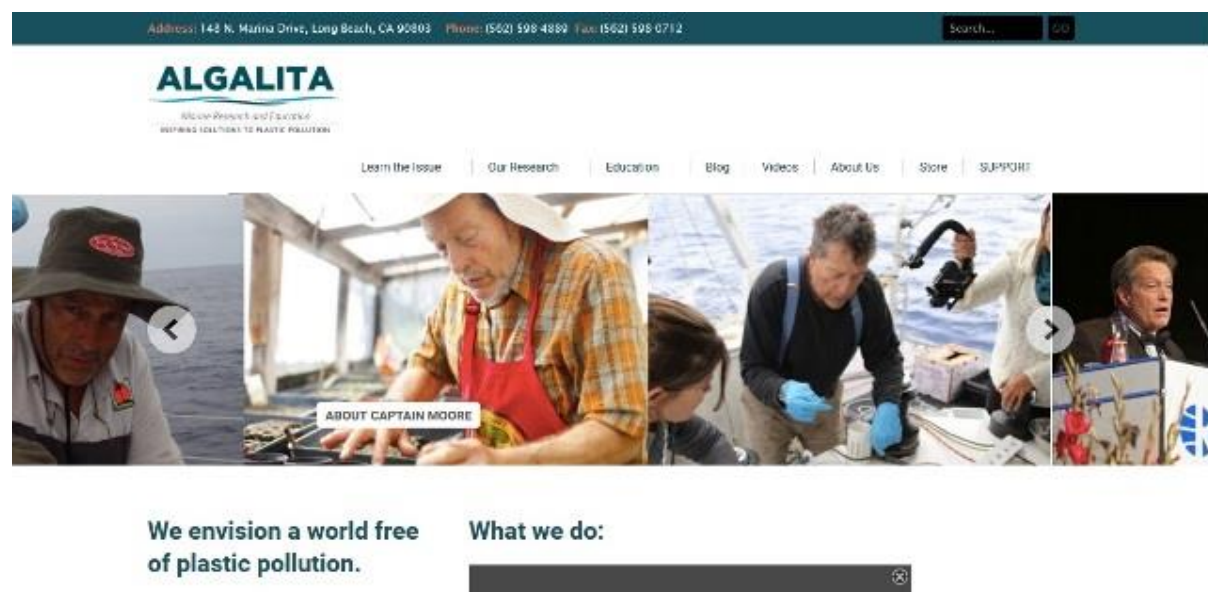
Address: 148 N. Marina Drive, Long Beach, CA 90803 Phone: (562) 598 4889 Fax: (562) 598 0712

Search... GO

ALGALITA

Marine Research and Education

INSPIRING SOLUTIONS TO PLASTIC POLLUTION

Learn the Issue | Our Research | Education | Blog | Videos | About Us | Store | SUPPORT

ABOUT CAPTAIN MOORE

We envision a world free of plastic pollution.

What we do: